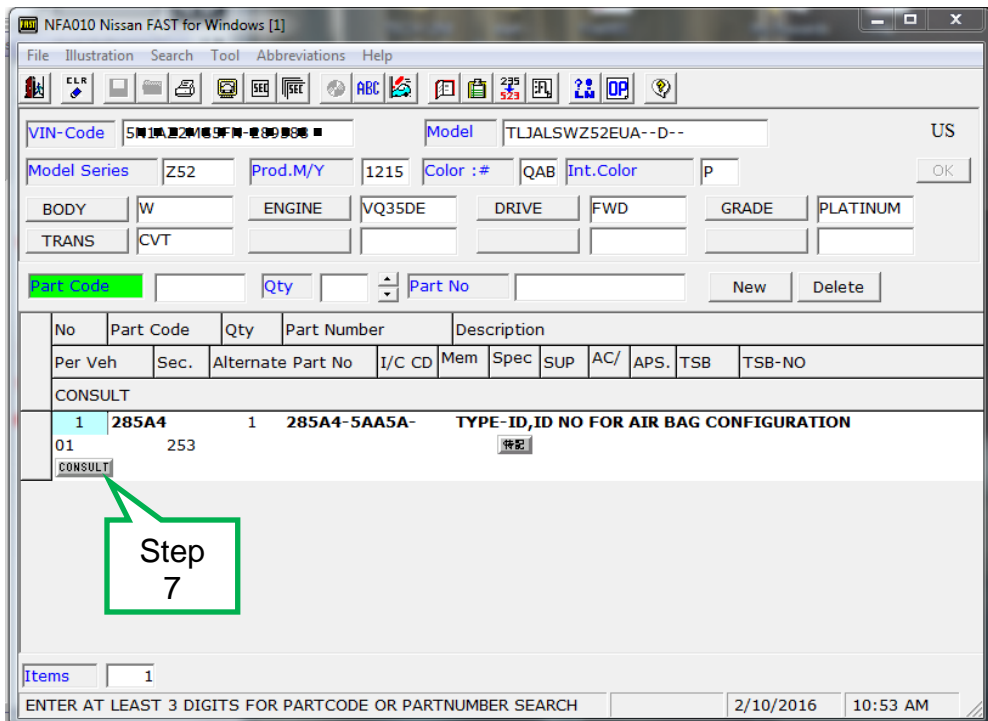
NFA010 Nissan FAST for Windows [1]

File Illustration Search Tool Abbreviations Help

CLR SEC ABC

VIN-Code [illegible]
Model TLJALSWZ52EUA--D--
US

Model Series Z52 Prod.M/Y 1215 Color :# QAB Int.Color P OK

BODY W ENGINE VQ35DE DRIVE FWD GRADE PLATINUM
TRANS CVT

Part Code Qty Part No New Delete

| No | Part Code | Qty | Part Number | Description |
|---|---|---|---|---|
| Per Veh | Sec. | Alternate Part No | I/C CD Mem Spec SUP AC/ APS. TSB | TSB-NO |
| CONSULT | | | | |
| 1 | 285A4 | 1 | 285A4-5AA5A- | TYPE-ID,ID NO FOR AIR BAG CONFIGURATION |
| 01 | 253 | | | 特記 |
| CONSULT | | | | |

Step 7

Items 1

ENTER AT LEAST 3 DIGITS FOR PARTCODE OR PARTNUMBER SEARCH 2/10/2016 10:53 AM